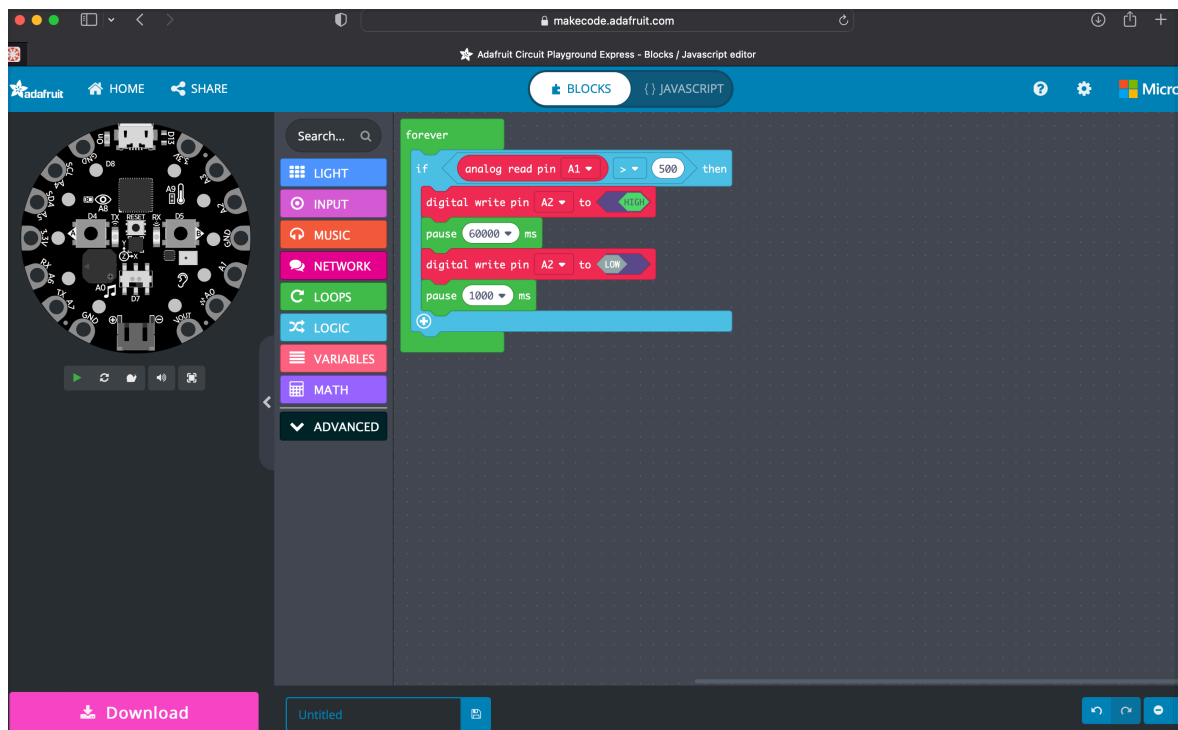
makecode.adafruit.com

Adafruit Circuit Playground Express - Blocks / Javascript editor

adafruit HOME SHARE

BLOCKS { } JAVASCRIPT

Micro

Search...

LIGHT
INPUT
MUSIC
NETWORK
LOOPS
LOGIC
VARIABLES
MATH
ADVANCED

forever
if analog read pin A1 > 500 then
digital write pin A2 to HIGH
pause 60000 ms
digital write pin A2 to LOW
pause 1000 ms

Download

Untitled